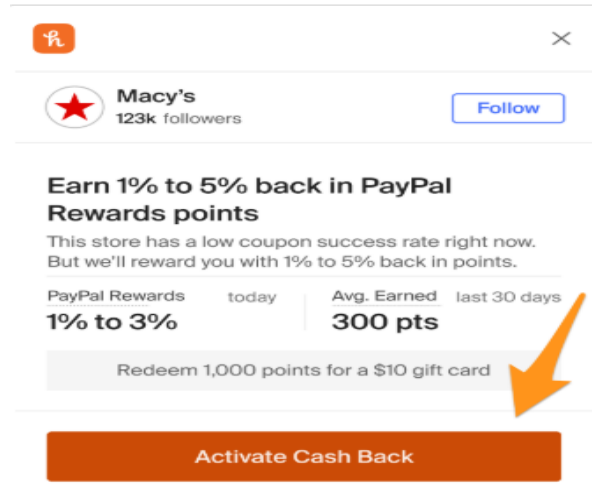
h

×

Macy's
123k followers

Follow

Earn 1% to 5% back in PayPal Rewards points

This store has a low coupon success rate right now. But we'll reward you with 1% to 5% back in points.

PayPal Rewards today
1% to 3%

Avg. Earned last 30 days
300 pts

Redeem 1,000 points for a $10 gift card

Activate Cash Back